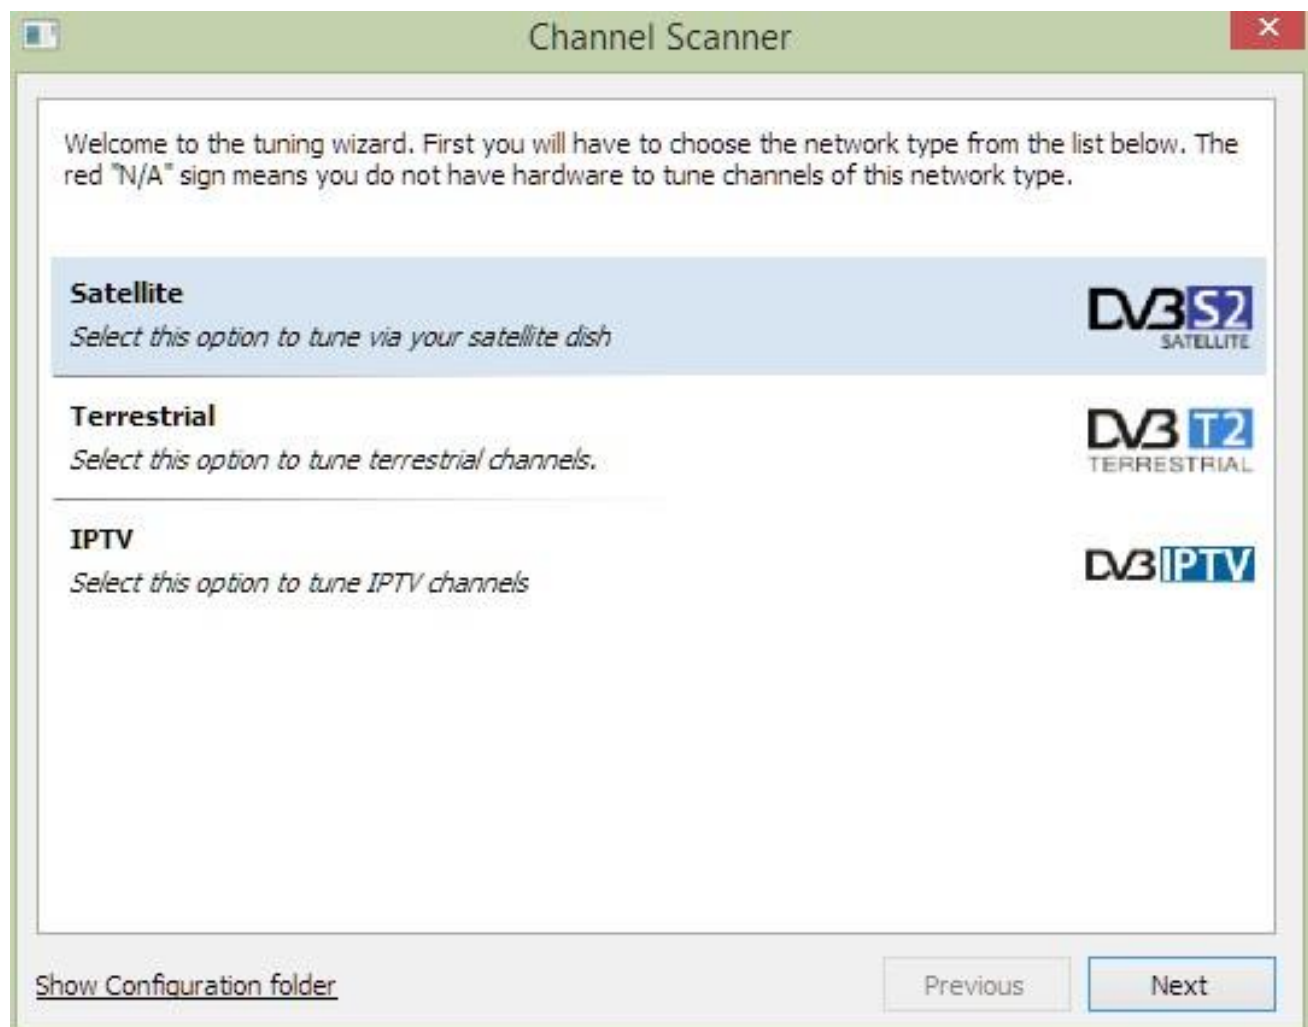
Channel Scanner

Welcome to the tuning wizard. First you will have to choose the network type from the list below. The red "N/A" sign means you do not have hardware to tune channels of this network type.

Satellite
Select this option to tune via your satellite dish

DVB S2
SATELLITE

Terrestrial
Select this option to tune terrestrial channels.

DVB T2
TERRESTRIAL

IPTV
Select this option to tune IPTV channels

DVB IPTV

Show Configuration folder

Previous

Next